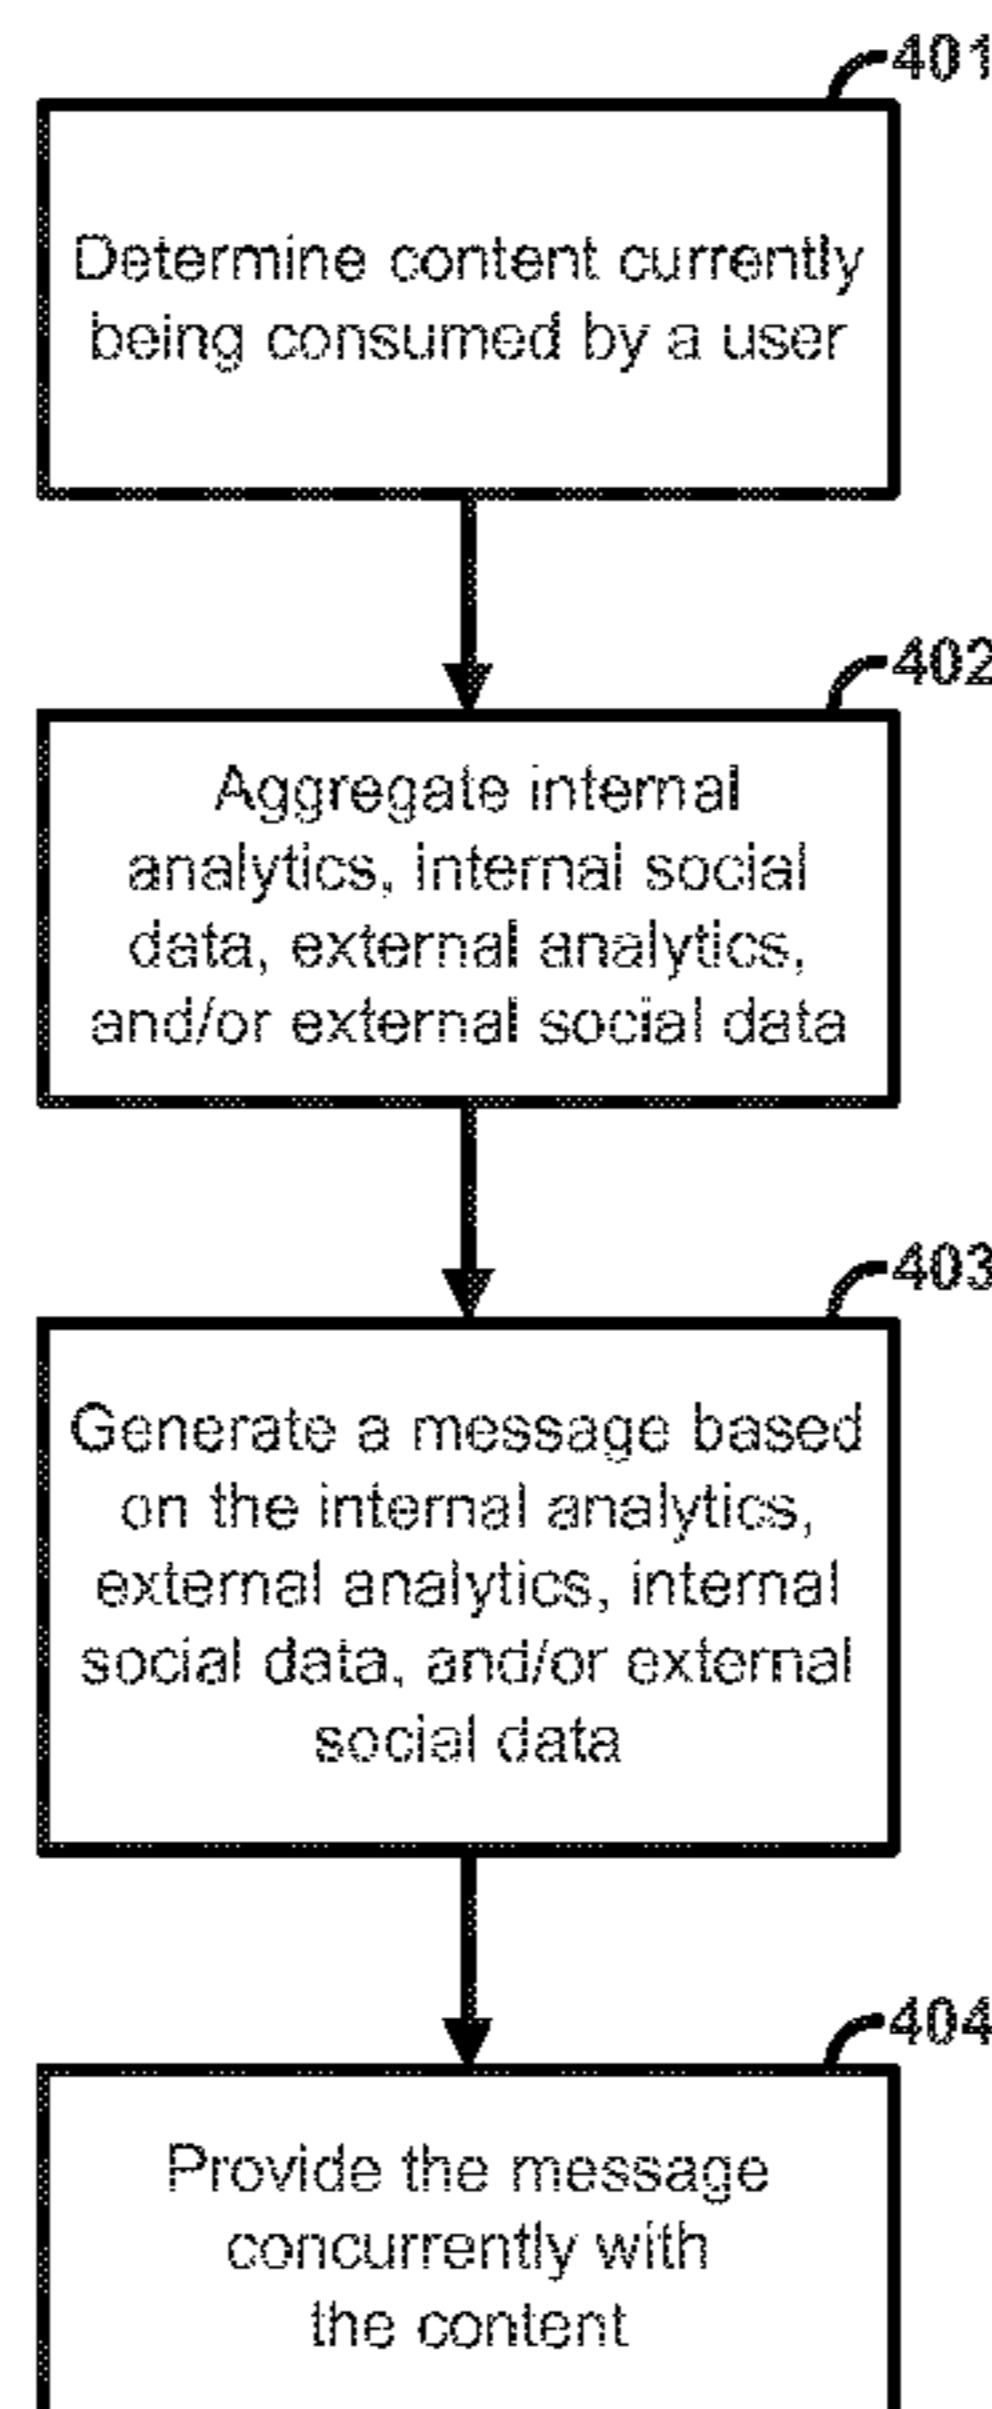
401

Determine content currently being consumed by a user

402

Aggregate internal analytics, internal social data, external analytics, and/or external social data

403

Generate a message based on the internal analytics, external analytics, internal social data, and/or external social data

404

Provide the message concurrently with the content